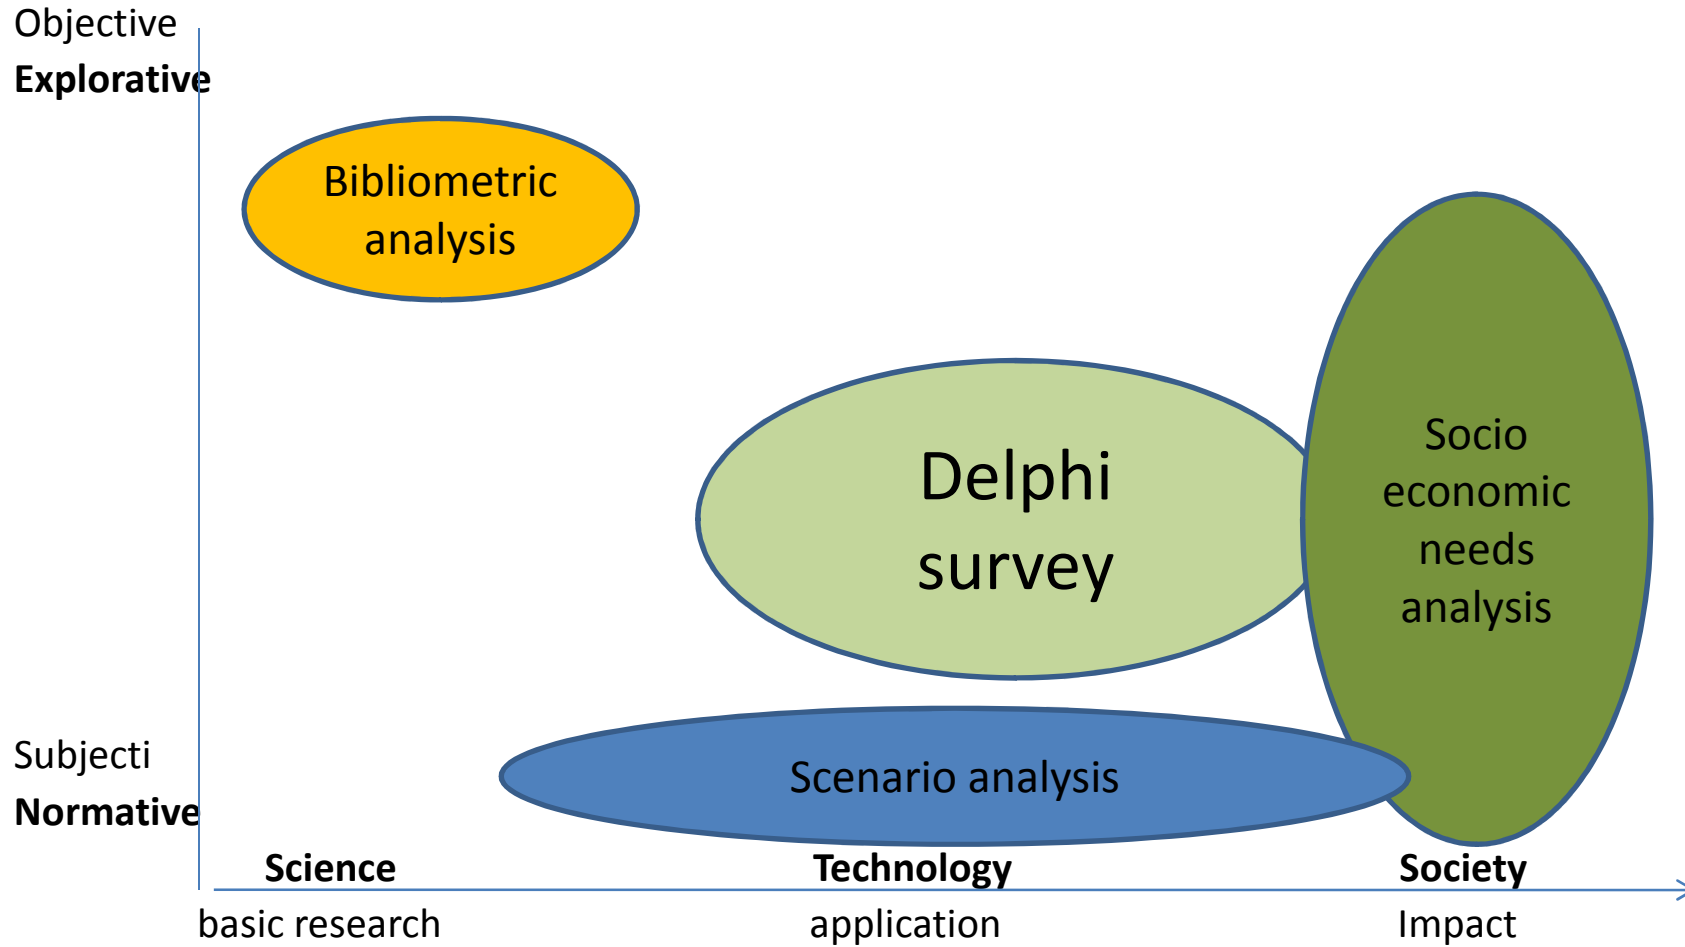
Objective
**Explorative**

Bibliometric analysis

Delphi survey

Socio economic needs analysis

Subjecti
**Normative**

Scenario analysis

**Science**
basic research

**Technology**
application

**Society**
Impact